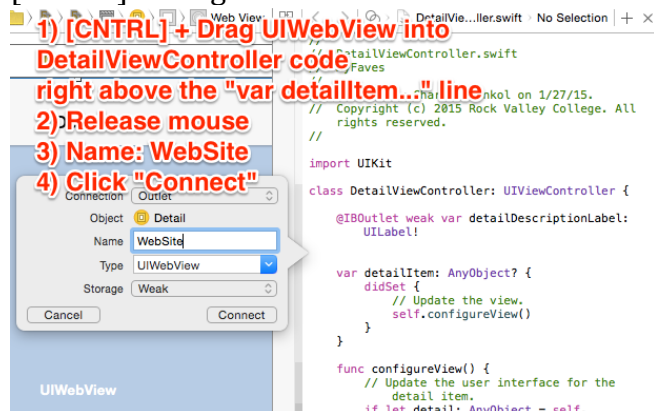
1) [CNTRL] + Drag UIWebView into DetailViewController code right above the "var detailItem..." line
2) Release mouse
3) Name: WebSite
4) Click "Connect"

Web View

DetailVie...ller.swift | No Selection | +

//
// DetailViewController.swift
// Faves
//
// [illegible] nkol on 1/27/15.
// Copyright (c) 2015 Rock Valley College. All rights reserved.
//

import UIKit

class DetailViewController: UIViewController {

@IBOutlet weak var detailDescriptionLabel: UILabel!

var detailItem: AnyObject? {
didSet {
// Update the view.
self.configureView()
}
}

func configureView() {
// Update the user interface for the detail item.
if let detail: AnyObject = self.

Connection | Outlet
Object | Detail
Name | WebSite
Type | UIWebView
Storage | Weak

Cancel
Connect

UIWebView